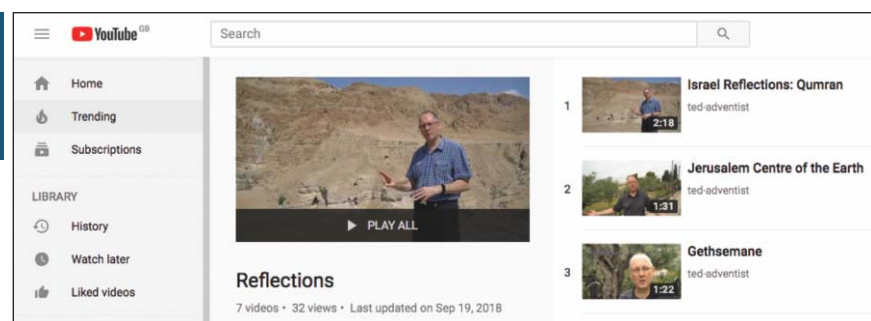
YouTube GB

Search

Home
Trending
Subscriptions

LIBRARY
History
Watch later
Liked videos

PLAY ALL

Reflections
7 videos • 32 views • Last updated on Sep 19, 2018

1
2:18
Israel Reflections: Qumran
ted-adventist

2
1:31
Jerusalem Centre of the Earth
ted-adventist

3
1:22
Gethsemane
ted-adventist